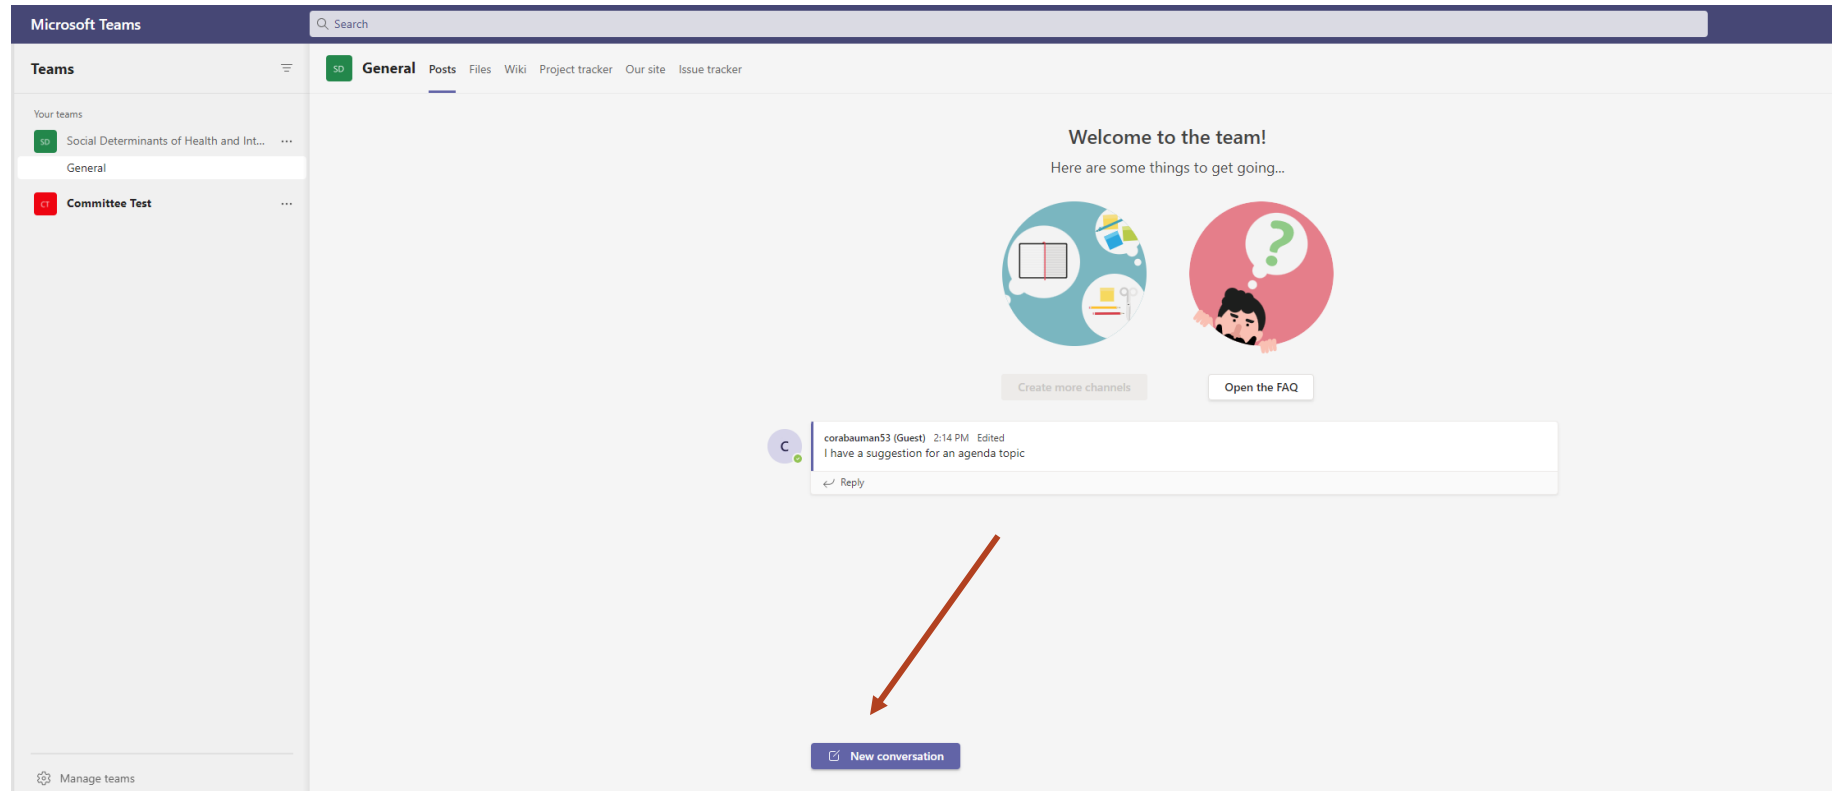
Microsoft Teams

Search

Teams

Your teams

SD Social Determinants of Health and Int... ···

General

CT Committee Test ···

Manage teams

SD General Posts Files Wiki Project tracker Our site Issue tracker

Welcome to the team!

Here are some things to get going...

Create more channels

Open the FAQ

C

corabauman53 (Guest) 2:14 PM Edited

I have a suggestion for an agenda topic

Reply

New conversation